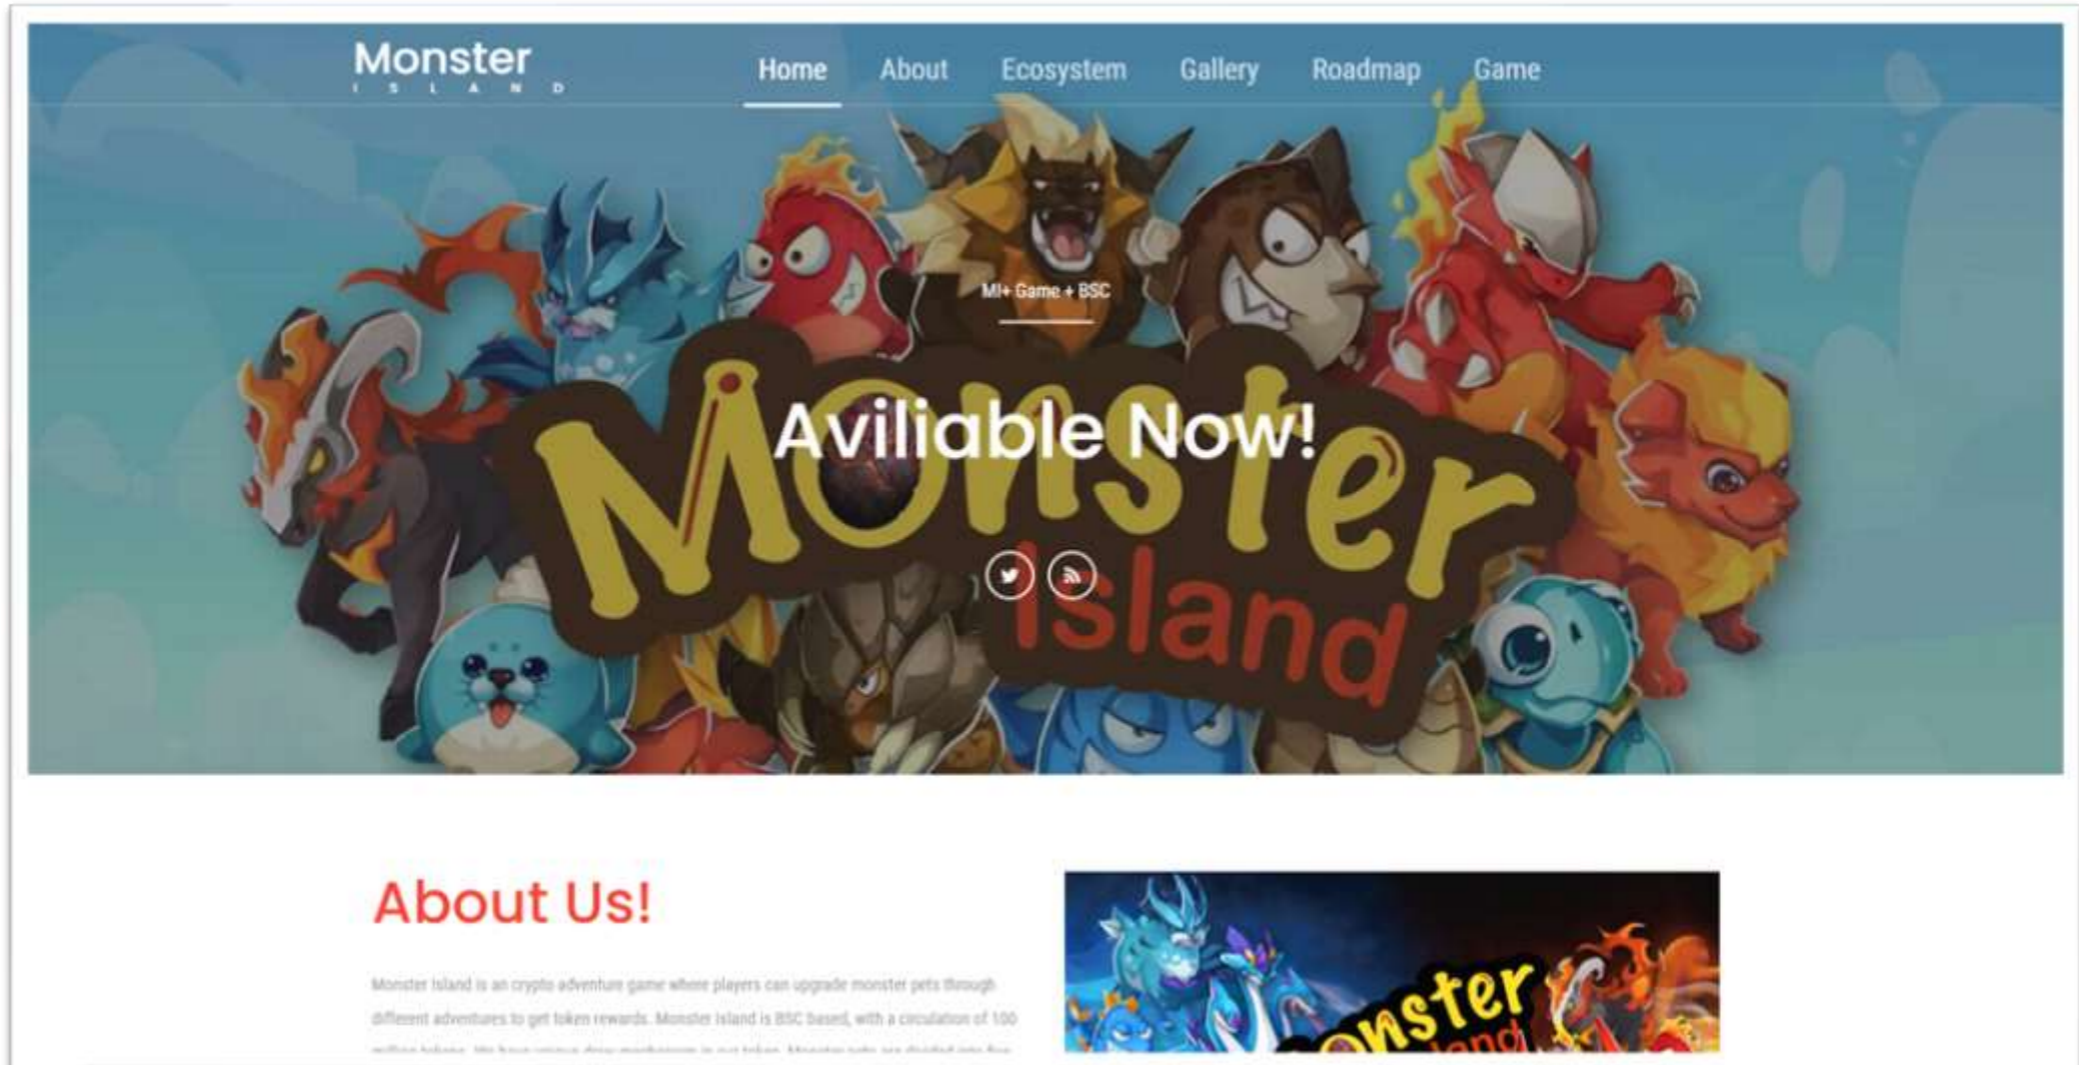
Monster
ISLAND

Home About Ecosystem Gallery Roadmap Game

MI+ Game + BSC

Monster Island

Aviliable Now!

About Us!

Monster Island is an crypto adventure game where players can upgrade monster pets through different adventures to get token rewards. Monster Island is BSC based, with a circulation of 100 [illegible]

Monster Island